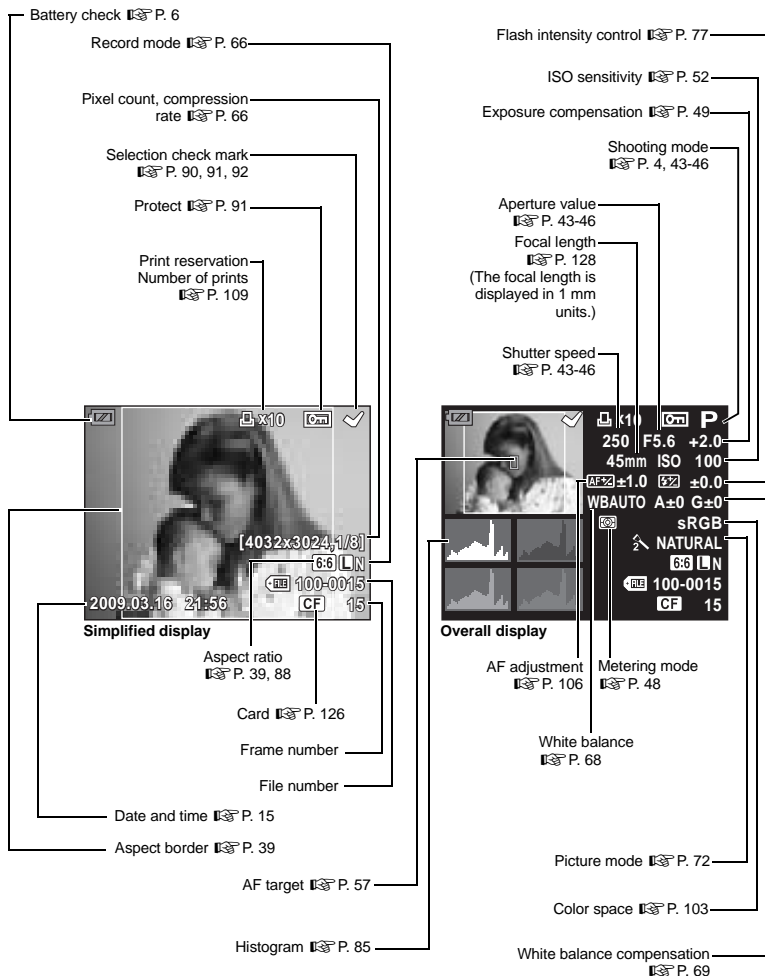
Battery check ☞ P. 6

Record mode ☞ P. 66

Pixel count, compression rate ☞ P. 66

Selection check mark ☞ P. 90, 91, 92

Protect ☞ P. 91

Print reservation Number of prints ☞ P. 109

x10

[4032x3024,1/8]

6:6 L N

100-0015

2009.03.16 21:56

CF 15

Simplified display

Aspect ratio ☞ P. 39, 88

Card ☞ P. 126

Frame number

File number

Date and time ☞ P. 15

Aspect border ☞ P. 39

AF target ☞ P. 57

Histogram ☞ P. 85

Flash intensity control ☞ P. 77

ISO sensitivity ☞ P. 52

Exposure compensation ☞ P. 49

Shooting mode ☞ P. 4, 43-46

Aperture value ☞ P. 43-46

Focal length ☞ P. 128 (The focal length is displayed in 1 mm units.)

Shutter speed ☞ P. 43-46

x10 P

250 F5.6 +2.0

45mm ISO 100

±1.0 ±0.0

WBAUTO A±0 G±0

sRGB

NATURAL

6:6 L N

100-0015

CF 15

Overall display

AF adjustment ☞ P. 106

Metering mode ☞ P. 48

White balance ☞ P. 68

Picture mode ☞ P. 72

Color space ☞ P. 103

White balance compensation ☞ P. 69